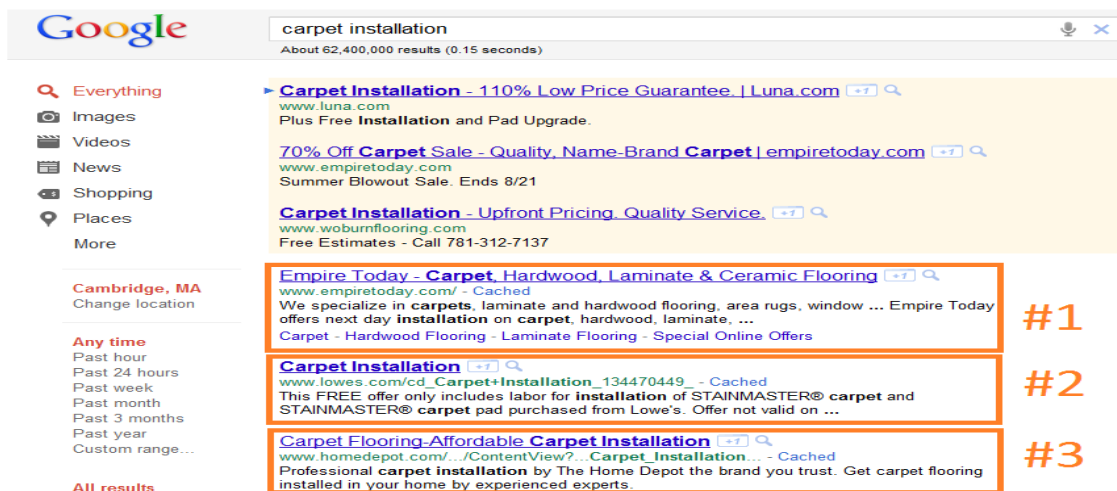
Google

carpet installation

About 62,400,000 results (0.15 seconds)

Everything
Images
Videos
News
Shopping
Places
More

Cambridge, MA
Change location

Any time
Past hour
Past 24 hours
Past week
Past month
Past 3 months
Past year
Custom range...

All results

Carpet Installation - 110% Low Price Guarantee. | Luna.com +1
www.luna.com
Plus Free Installation and Pad Upgrade.

70% Off Carpet Sale - Quality, Name-Brand Carpet | empiretoday.com +1
www.empiretoday.com
Summer Blowout Sale. Ends 8/21

Carpet Installation - Upfront Pricing. Quality Service. +1
www.woburnflooring.com
Free Estimates - Call 781-312-7137

Empire Today - Carpet, Hardwood, Laminate & Ceramic Flooring +1
www.empiretoday.com/ - Cached
We specialize in carpets, laminate and hardwood flooring, area rugs, window ... Empire Today offers next day installation on carpet, hardwood, laminate, ...
Carpet - Hardwood Flooring - Laminate Flooring - Special Online Offers

#1

Carpet Installation +1
www.lowes.com/cd_Carpet+Installation_134470449_ - Cached
This FREE offer only includes labor for installation of STAINMASTER® carpet and STAINMASTER® carpet pad purchased from Lowe's. Offer not valid on ...

#2

Carpet Flooring-Affordable Carpet Installation +1
www.homedepot.com/.../ContentView?...Carpet_Installation... - Cached
Professional carpet installation by The Home Depot the brand you trust. Get carpet flooring installed in your home by experienced experts.

#3